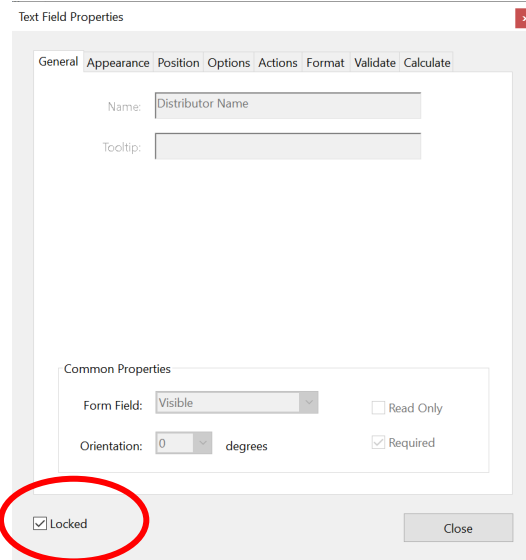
Text Field Properties

General Appearance Position Options Actions Format Validate Calculate

Name: Distributor Name

Tooltip:

Common Properties

Form Field: Visible

Read Only

Orientation: 0 degrees

Required

Locked

Close